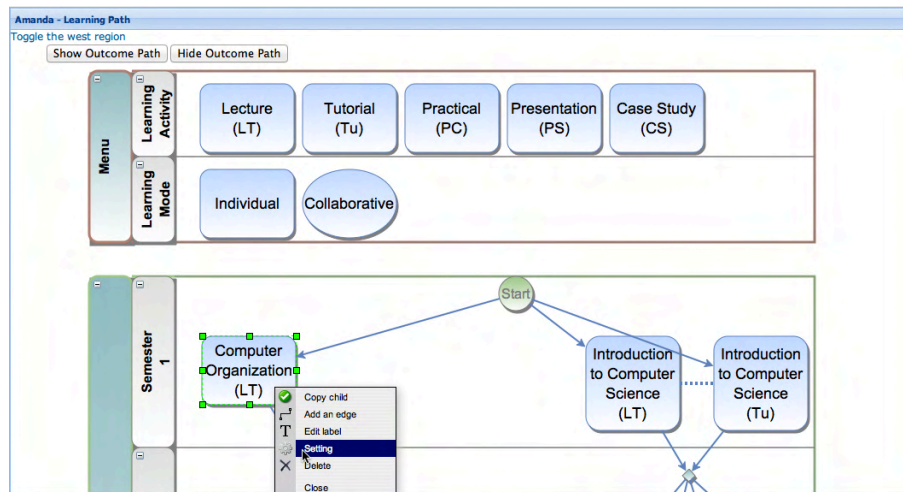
Amanda - Learning Path

Toggle the west region

Show Outcome Path

Hide Outcome Path

Menu

Learning Activity

Lecture (LT)

Tutorial (Tu)

Practical (PC)

Presentation (PS)

Case Study (CS)

Learning Mode

Individual

Collaborative

Semester 1

Start

Computer Organization (LT)

Introduction to Computer Science (LT)

Introduction to Computer Science (Tu)

Copy child

Add an edge

Edit label

Setting

Delete

Close